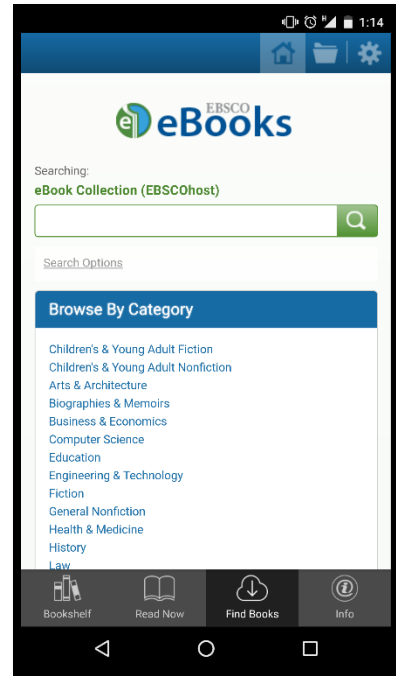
1:14

EBSCO eBooks

Searching:
eBook Collection (EBSCOhost)

Search Options

Browse By Category

Children's & Young Adult Fiction
Children's & Young Adult Nonfiction
Arts & Architecture
Biographies & Memoirs
Business & Economics
Computer Science
Education
Engineering & Technology
Fiction
General Nonfiction
Health & Medicine
History
Law

Bookshelf
Read Now
Find Books
Info